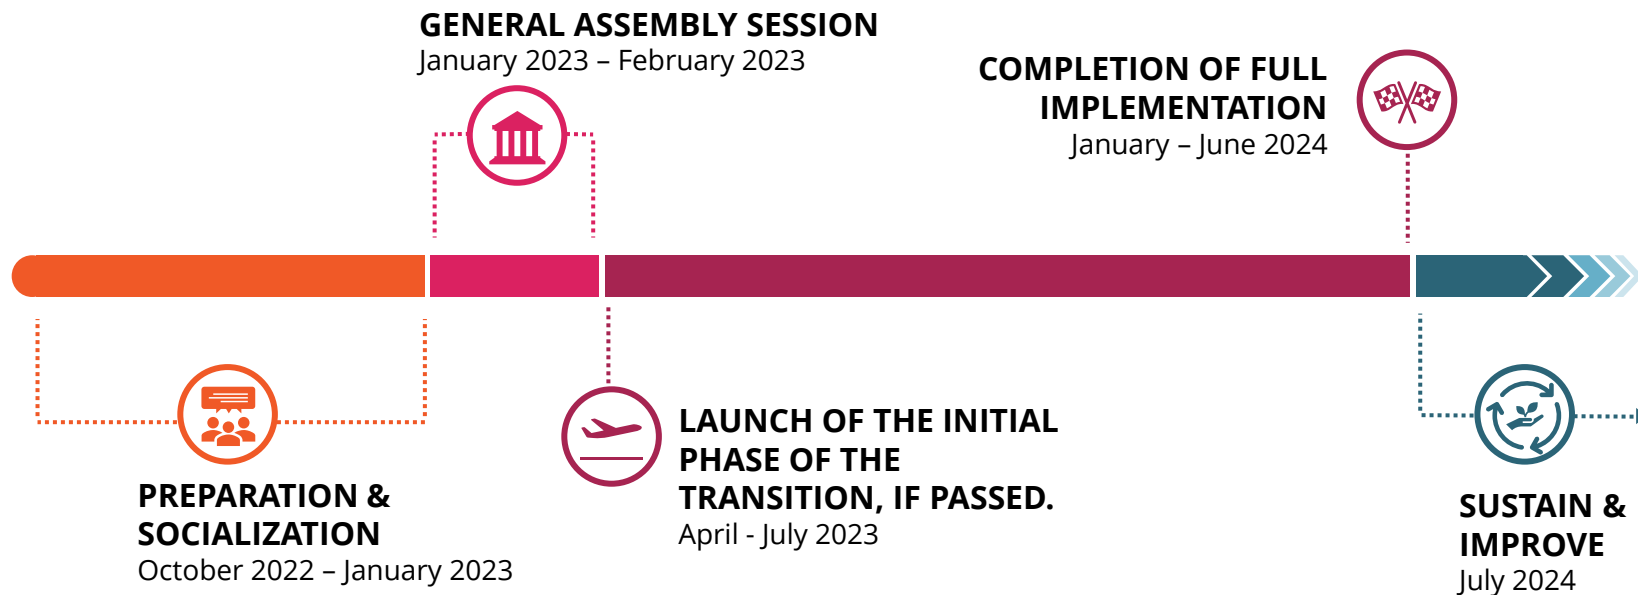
GENERAL ASSEMBLY SESSION
January 2023 – February 2023

COMPLETION OF FULL IMPLEMENTATION
January – June 2024

PREPARATION & SOCIALIZATION
October 2022 – January 2023

LAUNCH OF THE INITIAL PHASE OF THE TRANSITION, IF PASSED.
April - July 2023

SUSTAIN & IMPROVE
July 2024